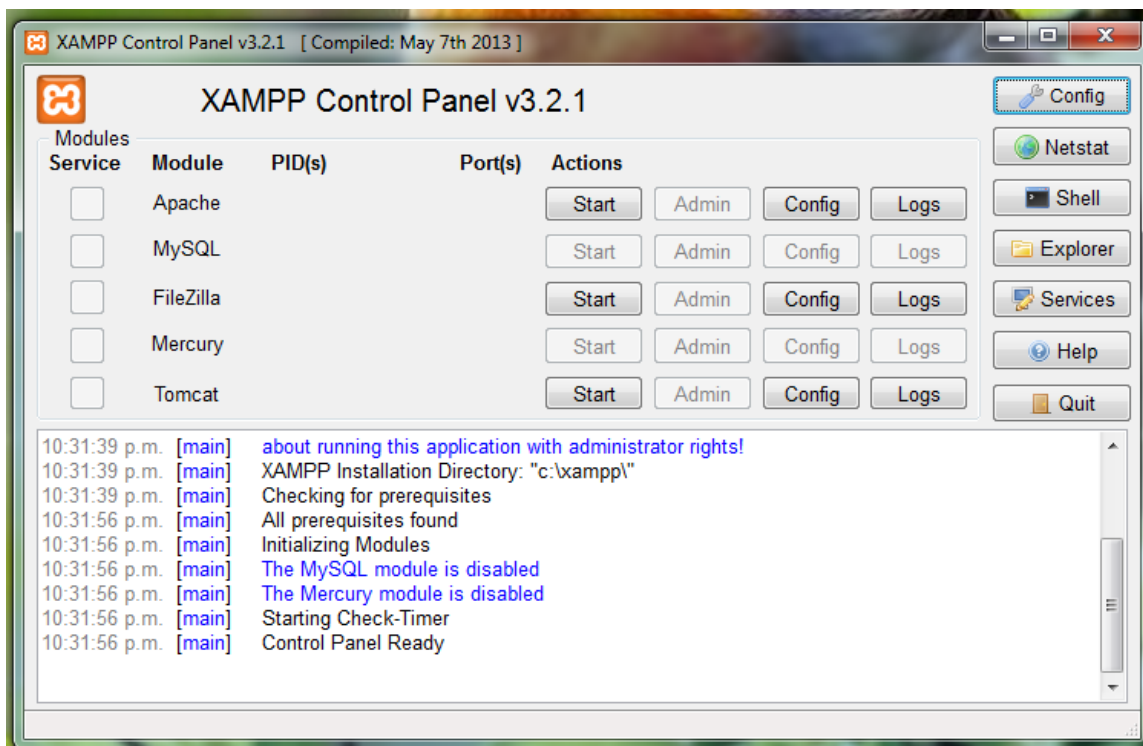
XAMPP Control Panel v3.2.1 [ Compiled: May 7th 2013 ]

XAMPP Control Panel v3.2.1

Modules

| Service | Module | PID(s) | Port(s) | Actions | | | |
|---|---|---|---|---|---|---|---|
| | Apache | | | Start | Admin | Config | Logs |
| | MySQL | | | Start | Admin | Config | Logs |
| | FileZilla | | | Start | Admin | Config | Logs |
| | Mercury | | | Start | Admin | Config | Logs |
| | Tomcat | | | Start | Admin | Config | Logs |

Config
Netstat
Shell
Explorer
Services
Help
Quit

10:31:39 p.m. [main] about running this application with administrator rights!
10:31:39 p.m. [main] XAMPP Installation Directory: "c:\xampp\"
10:31:39 p.m. [main] Checking for prerequisites
10:31:56 p.m. [main] All prerequisites found
10:31:56 p.m. [main] Initializing Modules
10:31:56 p.m. [main] The MySQL module is disabled
10:31:56 p.m. [main] The Mercury module is disabled
10:31:56 p.m. [main] Starting Check-Timer
10:31:56 p.m. [main] Control Panel Ready